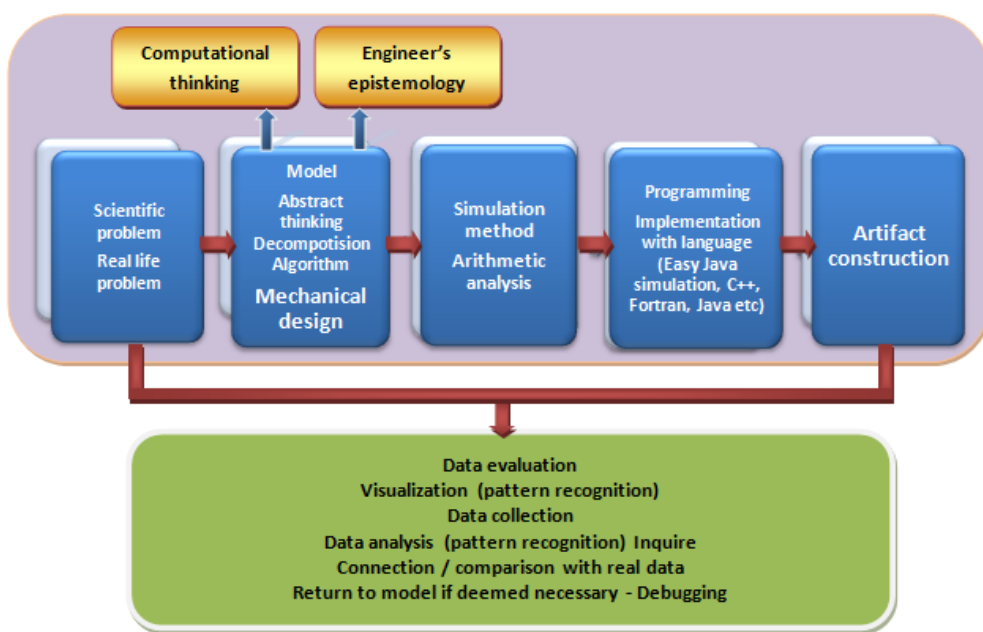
Computational thinking

Engineer's epistemology

Scientific problem
Real life problem

Model
Abstract thinking
Decompotision
Algorithm
Mechanical design

Simulation method
Arithmetic analysis

Programming
Implementation with language
(Easy Java simulation, C++, Fortran, Java etc)

Artifact construction

Data evaluation
Visualization (pattern recognition)
Data collection
Data analysis (pattern recognition) Inquire
Connection / comparison with real data
Return to model if deemed necessary - Debugging